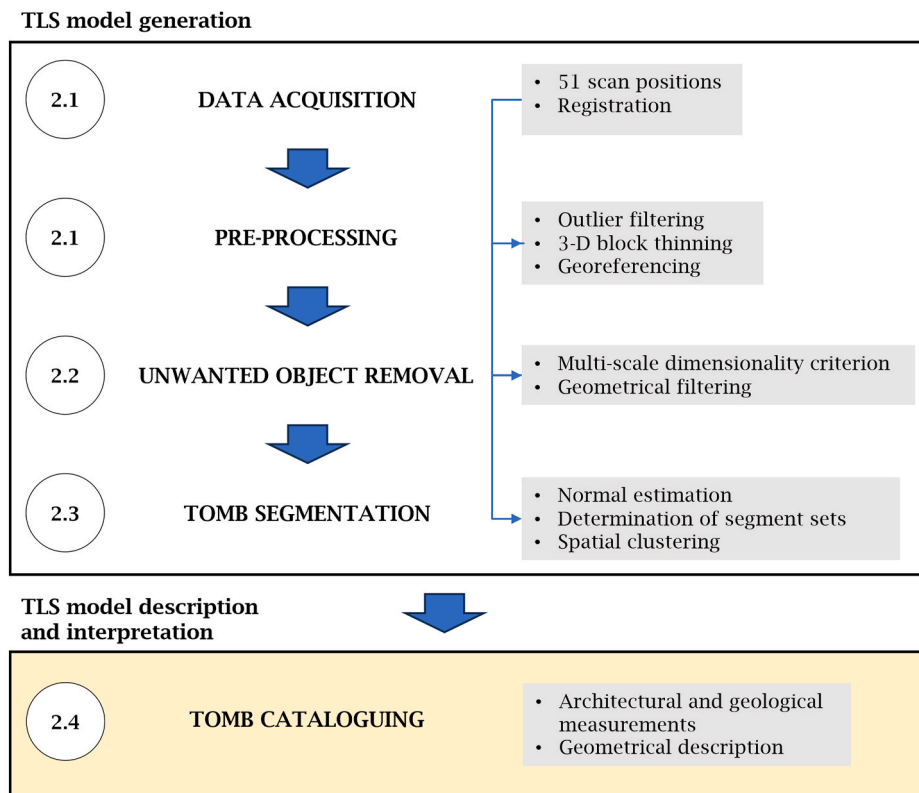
TLS model generation

2.1 DATA ACQUISITION

- 51 scan positions
- Registration

2.1 PRE-PROCESSING

- Outlier filtering
- 3-D block thinning
- Georeferencing

2.2 UNWANTED OBJECT REMOVAL

- Multi-scale dimensionality criterion
- Geometrical filtering

2.3 TOMB SEGMENTATION

- Normal estimation
- Determination of segment sets
- Spatial clustering

TLS model description and interpretation

2.4 TOMB CATALOGUING

- Architectural and geological measurements
- Geometrical description